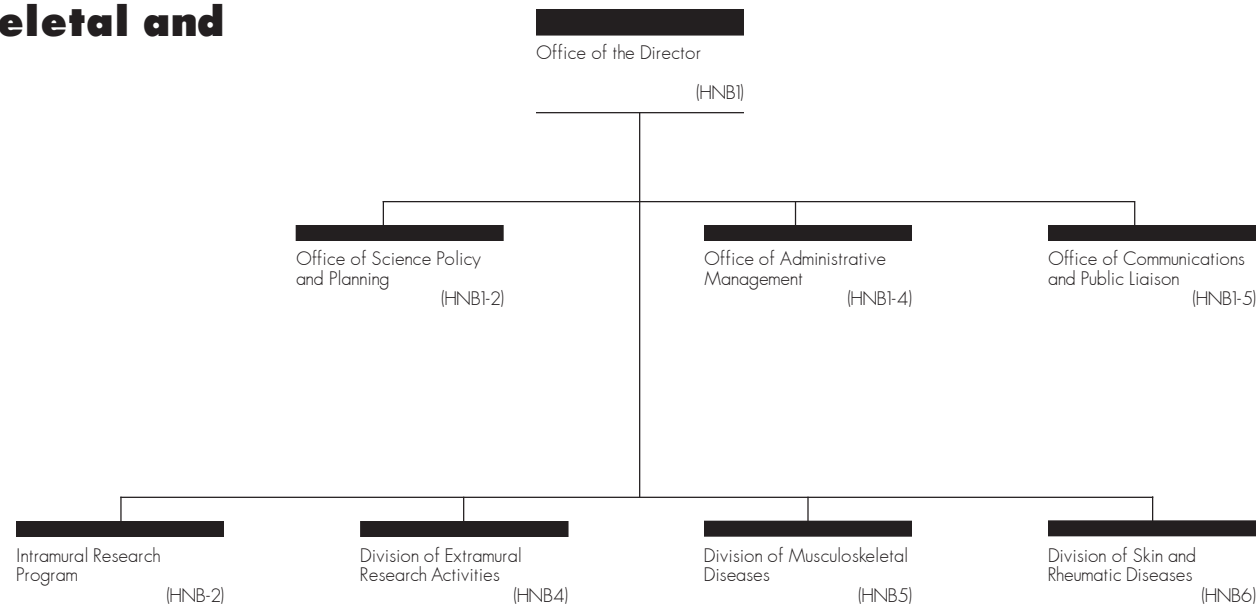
eletal and

Office of the Director
(HNB1)

Office of Science Policy and Planning
(HNB1-2)

Office of Administrative Management
(HNB1-4)

Office of Communications and Public Liaison
(HNB1-5)

Intramural Research Program
(HNB-2)

Division of Extramural Research Activities
(HNB4)

Division of Musculoskeletal Diseases
(HNB5)

Division of Skin and Rheumatic Diseases
(HNB6)